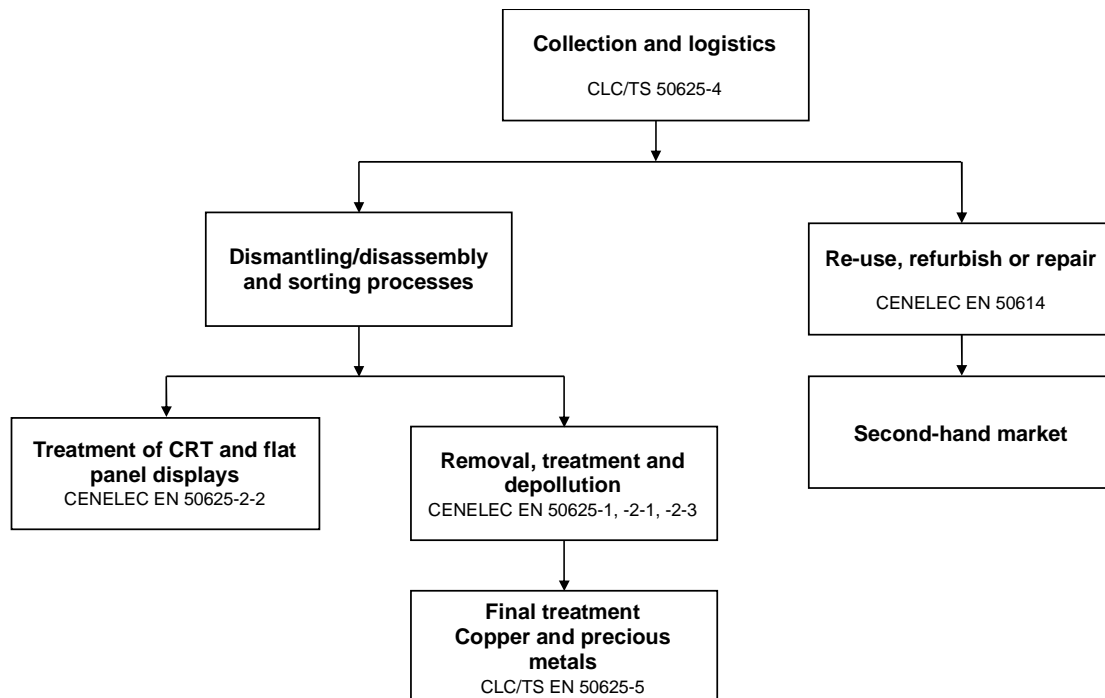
Collection and logistics
CLC/TS 50625-4

Dismantling/disassembly and sorting processes

Re-use, refurbish or repair
CENELEC EN 50614

Treatment of CRT and flat panel displays
CENELEC EN 50625-2-2

Removal, treatment and depollution
CENELEC EN 50625-1, -2-1, -2-3

Second-hand market

Final treatment
Copper and precious metals
CLC/TS EN 50625-5